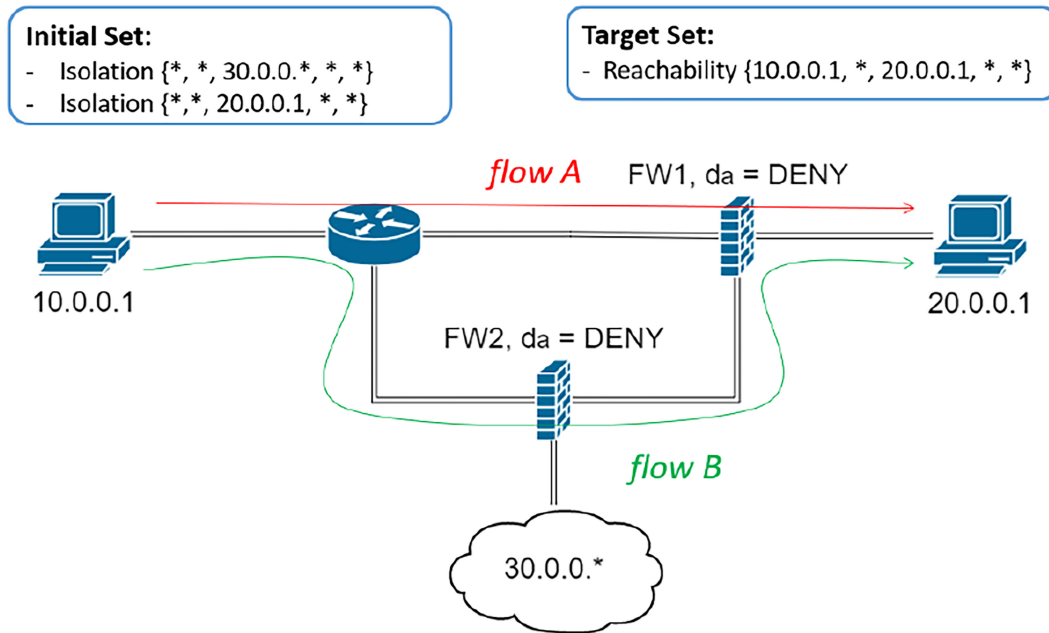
**Initial Set**:
- Isolation {*, *, 30.0.0.*, *, *}
- Isolation {*,*, 20.0.0.1, *, *}

**Target Set:**
- Reachability {10.0.0.1, *, 20.0.0.1, *, *}

flow A

FW1, da = DENY

10.0.0.1

20.0.0.1

FW2, da = DENY

flow B

30.0.0.*